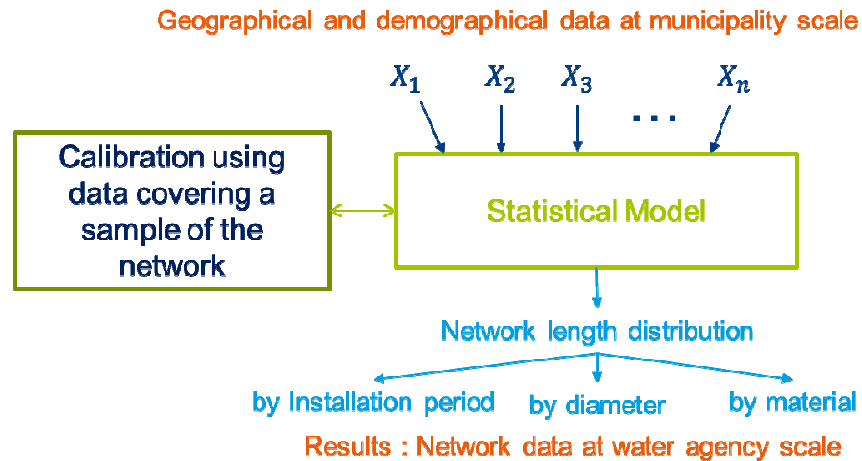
Geographical and demographical data at municipality scale

$X_1$ $X_2$ $X_3$ . . . $X_n$

Calibration using data covering a sample of the network

Statistical Model

Network length distribution

by Installation period by diameter by material

Results : Network data at water agency scale